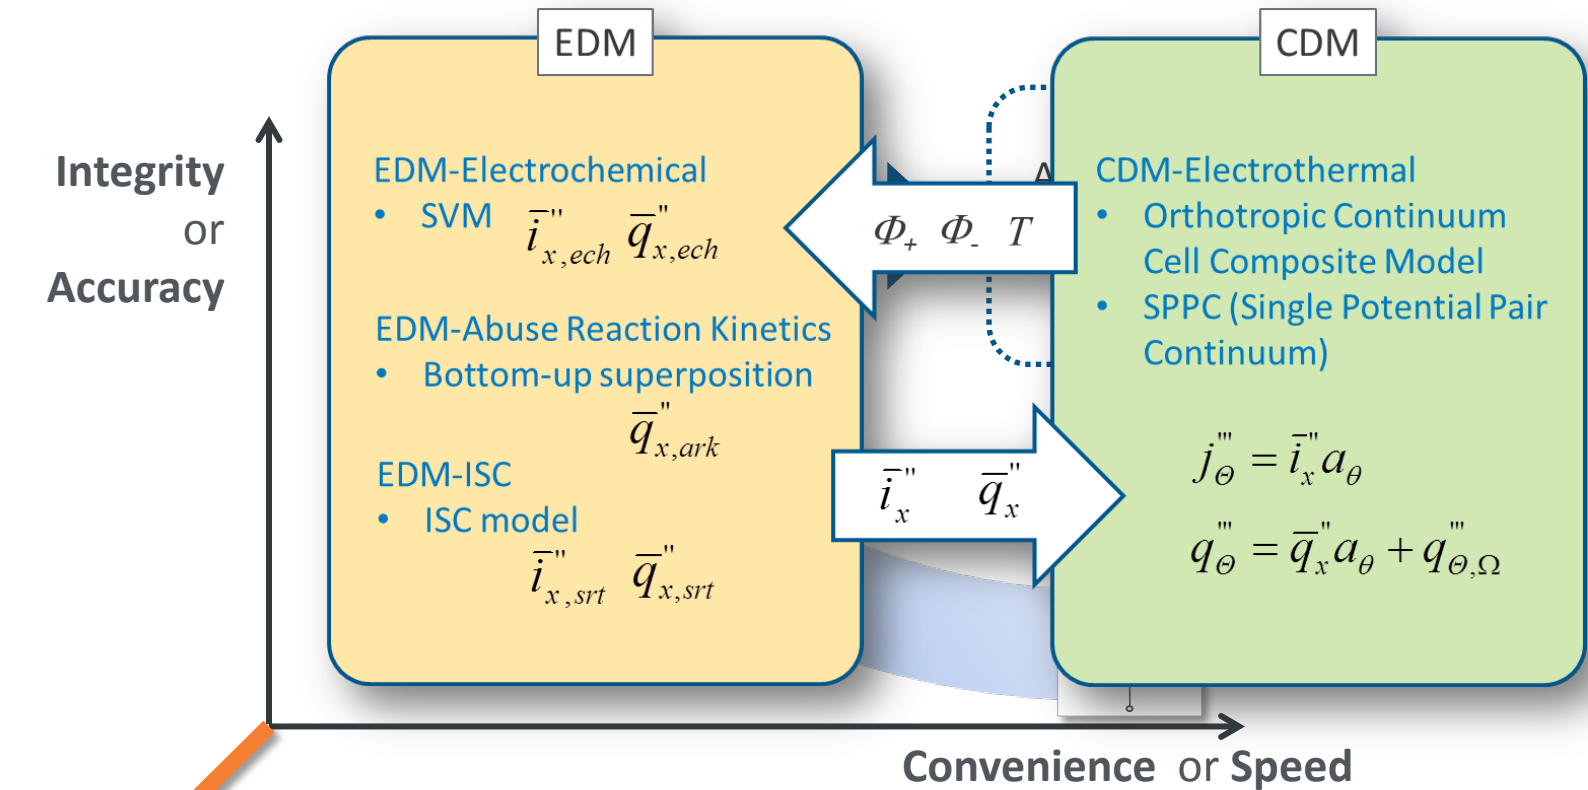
Integrity
or
Accuracy

EDM

EDM-Electrochemical
• SVM $\bar{i}''_{x,ech}$ $\bar{q}''_{x,ech}$

EDM-Abuse Reaction Kinetics
• Bottom-up superposition
$\bar{q}''_{x,ark}$

EDM-ISC
• ISC model
$\bar{i}''_{x,srt}$ $\bar{q}''_{x,srt}$

$\Phi_+$ $\Phi_-$ $T$

$\bar{i}''_x$ $\bar{q}''_x$

CDM

CDM-Electrothermal
• Orthotropic Continuum Cell Composite Model
• SPPC (Single Potential Pair Continuum)

$j'''_\Theta = \bar{i}''_x a_\theta$

$q'''_\Theta = \bar{q}''_x a_\theta + q'''_{\Theta,\Omega}$

Convenience or Speed